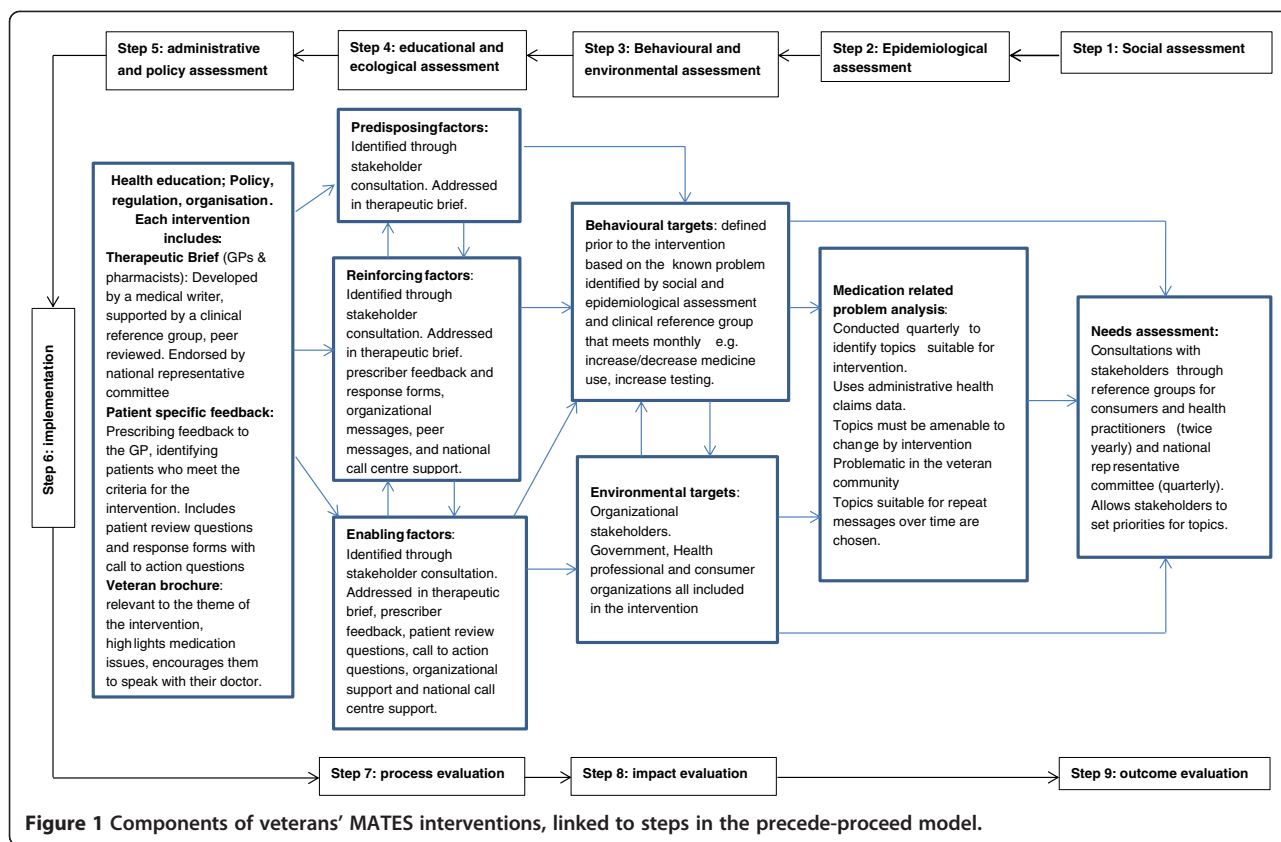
Step 5: administrative and policy assessment

Step 4: educational and ecological assessment

Step 3: Behavioural and environmental assessment

Step 2: Epidemiological assessment

Step 1: Social assessment

Step 6: implementation

Health education; Policy, regulation, organisation. Each intervention includes:
Therapeutic Brief (GPs & pharmacists): Developed by a medical writer, supported by a clinical reference group, peer reviewed. Endorsed by national representative committee
Patient specific feedback: Prescribing feedback to the GP, identifying patients who meet the criteria for the intervention. Includes patient review questions and response forms with call to action questions
Veteran brochure: relevant to the theme of the intervention, highlights medication issues, encourages them to speak with their doctor.

Predisposingfactors: Identified through stakeholder consultation. Addressed in therapeutic brief.

Reinforcing factors: Identified through stakeholder consultation. Addressed in therapeutic brief. prescriber feedback and response forms, organizational messages, peer messages, and national call centre support.

Enabling factors: Identified through stakeholder consultation. Addressed in therapeutic brief, prescriber feedback, patient review questions, call to action questions, organizational support and national call centre support.

Behavioural targets: defined prior to the intervention based on the known problem identified by social and epidemiological assessment and clinical reference group that meets monthly e.g. increase/decrease medicine use, increase testing.

Environmental targets: Organizational stakeholders. Government, Health professional and consumer organizations all included in the intervention

Medication related problem analysis: Conducted quarterly to identify topics suitable for intervention. Uses administrative health claims data. Topics must be amenable to change by intervention Problematic in the veteran community Topics suitable for repeat messages over time are chosen.

Needs assessment: Consultations with stakeholders through reference groups for consumers and health practitioners (twice yearly) and national representative committee (quarterly). Allows stakeholders to set priorities for topics.

Step 7: process evaluation

Step 8: impact evaluation

Step 9: outcome evaluation

Figure 1 Components of veterans' MATES interventions, linked to steps in the precede-proceed model.